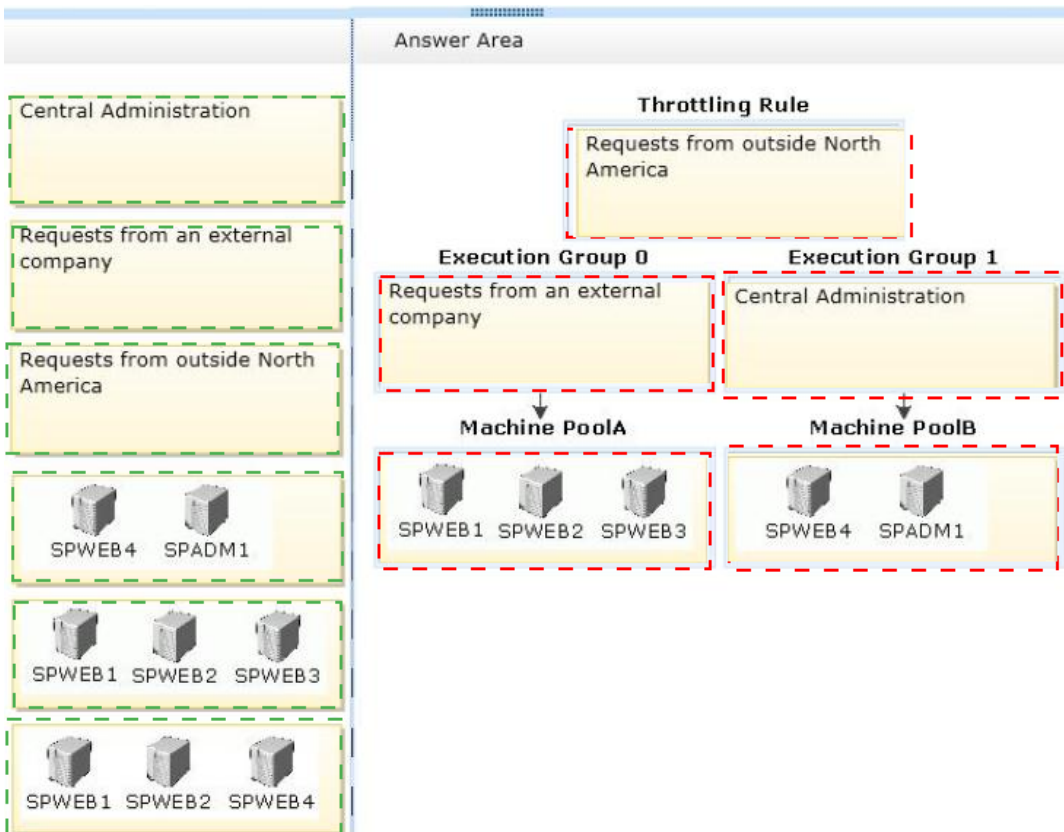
Central Administration

Requests from an external company

Requests from outside North America

SPWEB4 SPADM1

SPWEB1 SPWEB2 SPWEB3

SPWEB1 SPWEB2 SPWEB4

Answer Area

Throttling Rule

Requests from outside North America

Execution Group 0

Requests from an external company

Execution Group 1

Central Administration

Machine PoolA

SPWEB1 SPWEB2 SPWEB3

Machine PoolB

SPWEB4 SPADM1